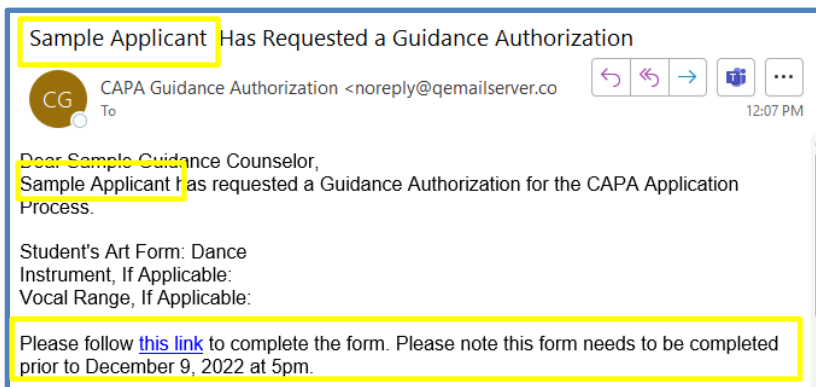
Sample Applicant Has Requested a Guidance Authorization

CG

CAPA Guidance Authorization <noreply@qemailserver.co

To

12:07 PM

Dear Sample Guidance Counselor,
Sample Applicant has requested a Guidance Authorization for the CAPA Application Process.

Student's Art Form: Dance
Instrument, If Applicable:
Vocal Range, If Applicable:

Please follow this link to complete the form. Please note this form needs to be completed prior to December 9, 2022 at 5pm.